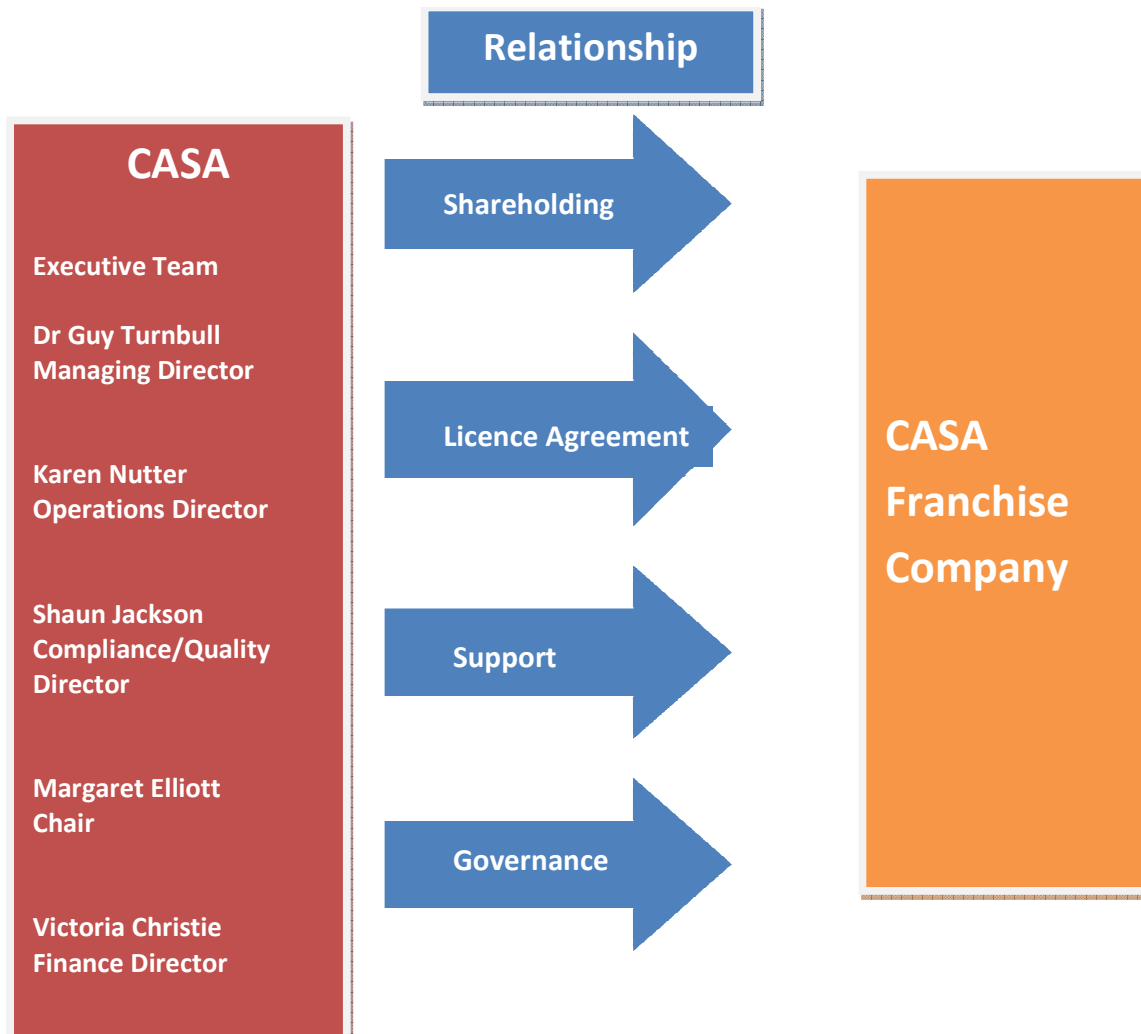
Relationship

CASA

Executive Team

Dr Guy Turnbull
Managing Director

Karen Nutter
Operations Director

Shaun Jackson
Compliance/Quality Director

Margaret Elliott
Chair

Victoria Christie
Finance Director

Shareholding

Licence Agreement

Support

Governance

CASA Franchise Company